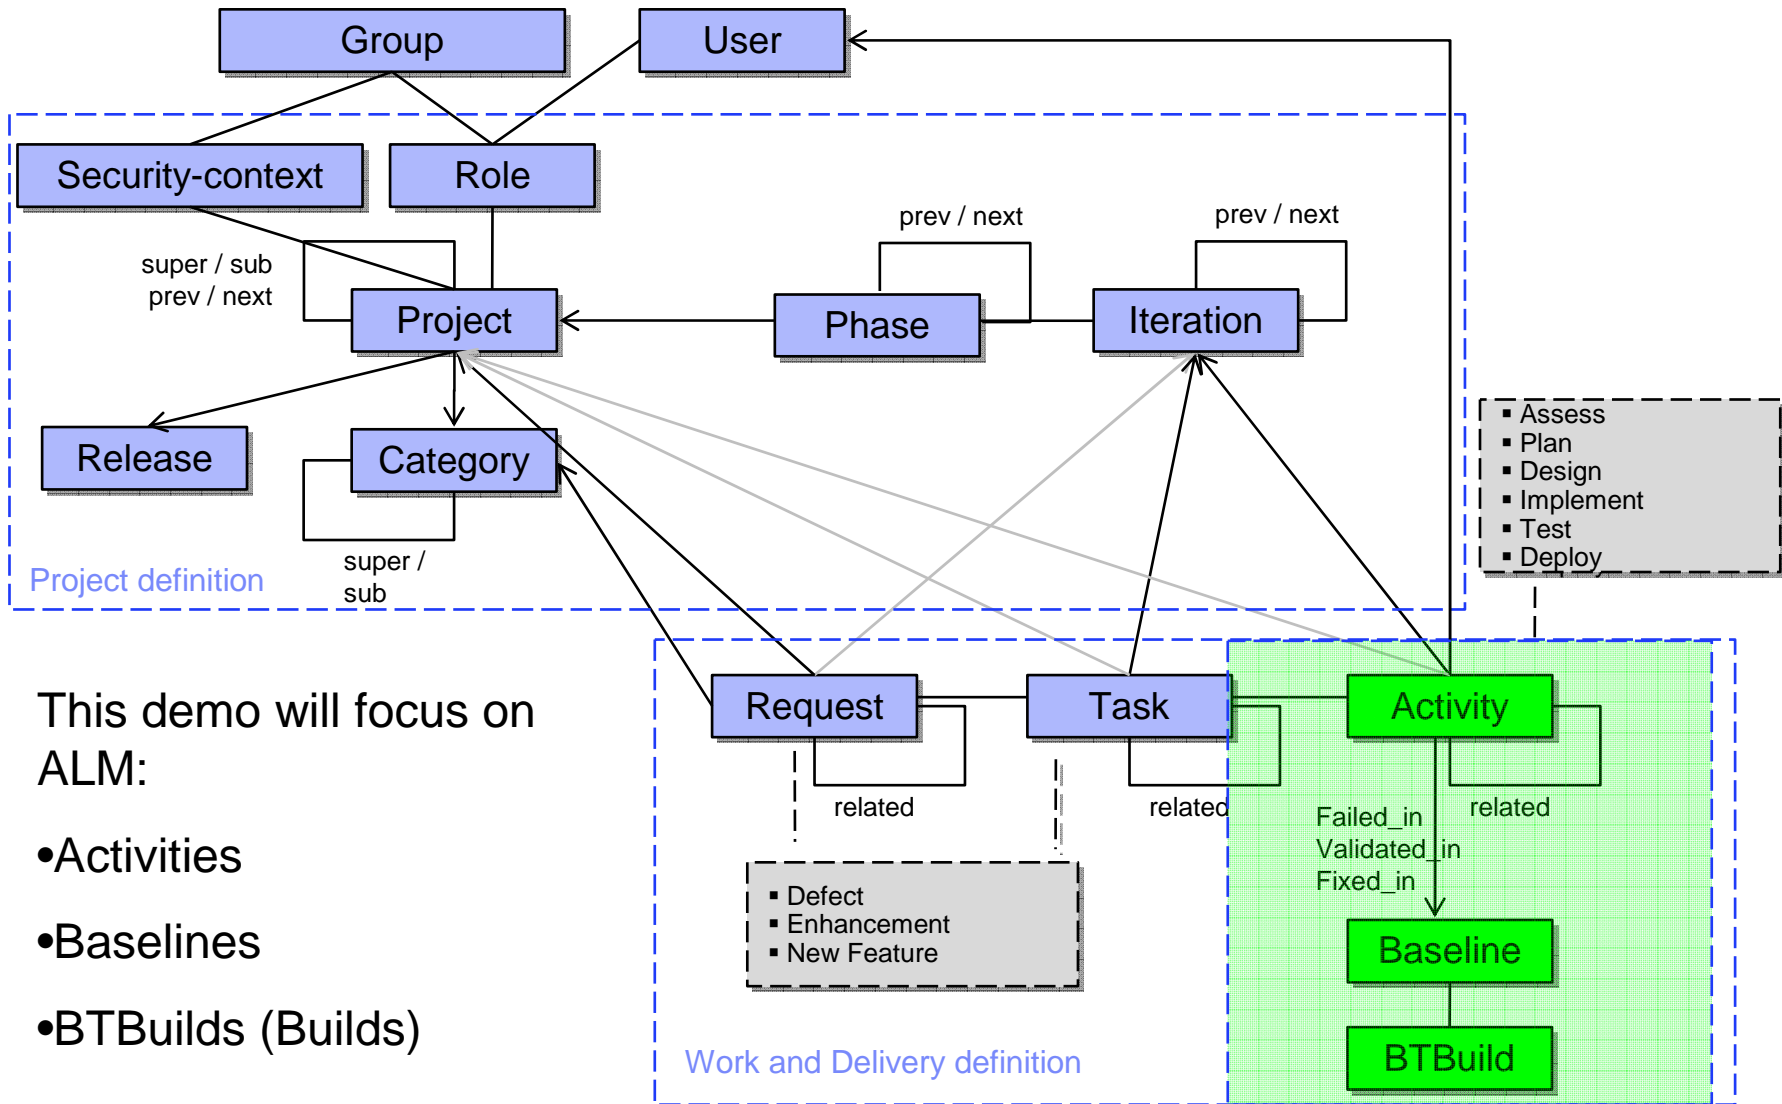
Group

User

Security-context

Role

super / sub
prev / next

Project

prev / next

Phase

prev / next

Iteration

Release

Category

super / sub

Project definition

▪ Assess
▪ Plan
▪ Design
▪ Implement
▪ Test
▪ Deploy

This demo will focus on ALM:

•Activities

•Baselines

•BTBuilds (Builds)

Request

Task

Activity

related

related

related

Failed_in
Validated_in
Fixed_in

▪ Defect
▪ Enhancement
▪ New Feature

Baseline

BTBuild

Work and Delivery definition